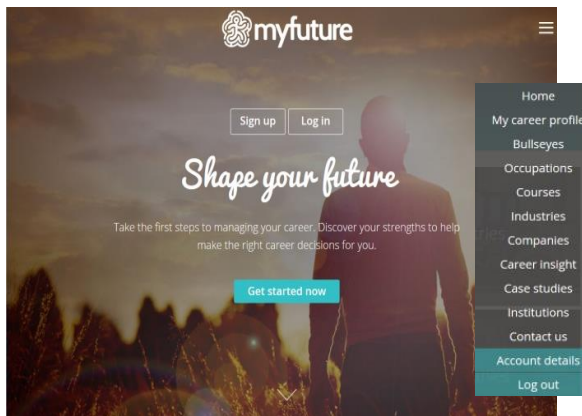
myfuture

Sign up
Log in

Shape your future

Take the first steps to managing your career. Discover your strengths to help make the right career decisions for you.

Get started now

Home
My career profile
Bullseyes
Occupations
Courses
Industries
Companies
Career insight
Case studies
Institutions
Contact us
Account details
Log out